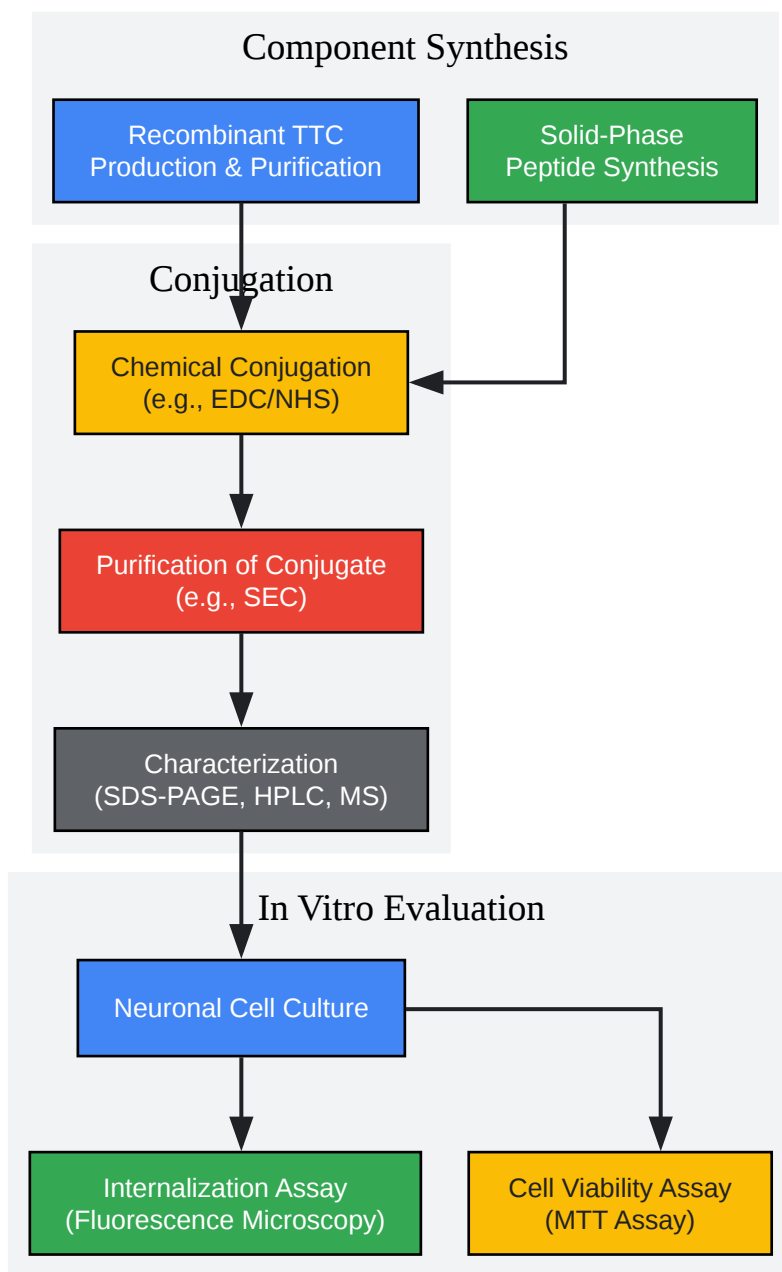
Component Synthesis

Recombinant TTC Production & Purification

Solid-Phase Peptide Synthesis

Conjugation

Chemical Conjugation (e.g., EDC/NHS)

Purification of Conjugate (e.g., SEC)

Characterization (SDS-PAGE, HPLC, MS)

In Vitro Evaluation

Neuronal Cell Culture

Internalization Assay (Fluorescence Microscopy)

Cell Viability Assay (MTT Assay)